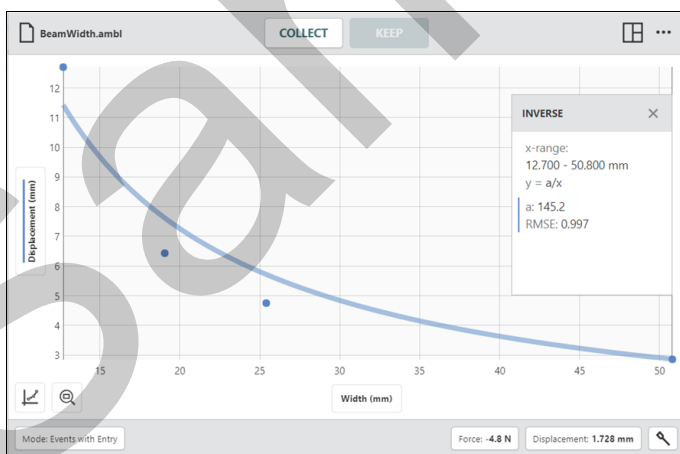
BeamWidth.ambl

COLLECT

KEEP

Deplacement (mm)

12
11
10
9
8
7
6
5
4
3

15
20
25
30
35
40
45
50

Width (mm)

INVERSE

x-range:
12.700 - 50.800 mm
$y = a/x$

a: 145.2
RMSE: 0.997

Mode: Events with Entry

Force: **-4.8 N**

Displacement: **1.728 mm**